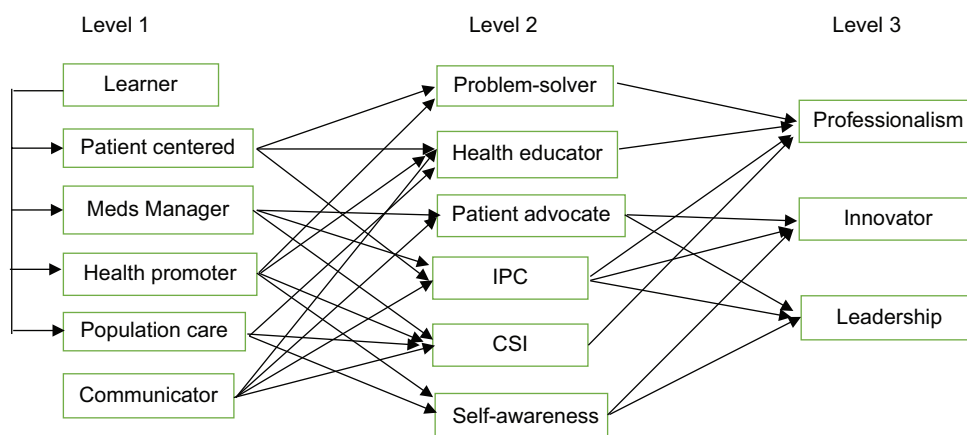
Level 1

Learner

Patient centered

Meds Manager

Health promoter

Population care

Communicator

Level 2

Problem-solver

Health educator

Patient advocate

IPC

CSI

Self-awareness

Level 3

Professionalism

Innovator

Leadership